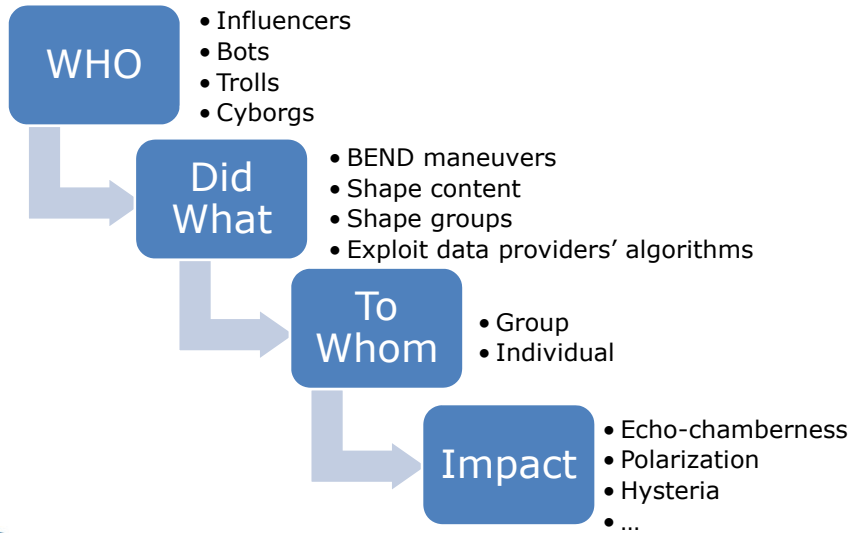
WHO

- Influencers
- Bots
- Trolls
- Cyborgs

Did What

- BEND maneuvers
- Shape content
- Shape groups
- Exploit data providers' algorithms

To Whom

- Group
- Individual

Impact

- Echo-chamberness
- Polarization
- Hysteria
- …